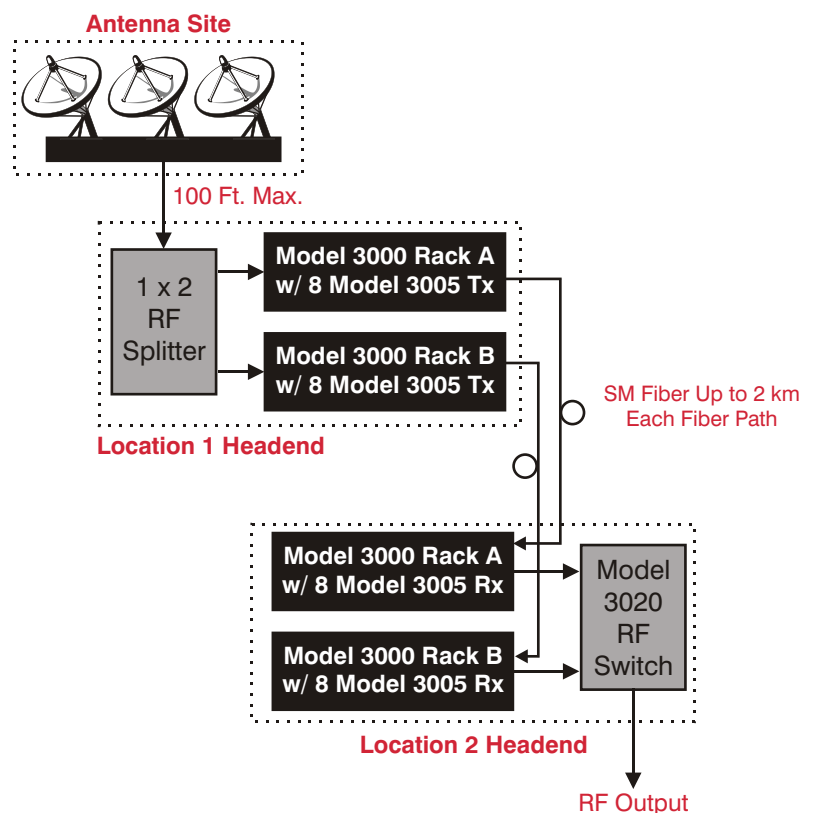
Antenna Site

100 Ft. Max.

1 x 2
RF
Splitter

Model 3000 Rack A
w/ 8 Model 3005 Tx

Model 3000 Rack B
w/ 8 Model 3005 Tx

Location 1 Headend

SM Fiber Up to 2 km
Each Fiber Path

Model 3000 Rack A
w/ 8 Model 3005 Rx

Model 3000 Rack B
w/ 8 Model 3005 Rx

Model
3020
RF
Switch

Location 2 Headend

RF Output